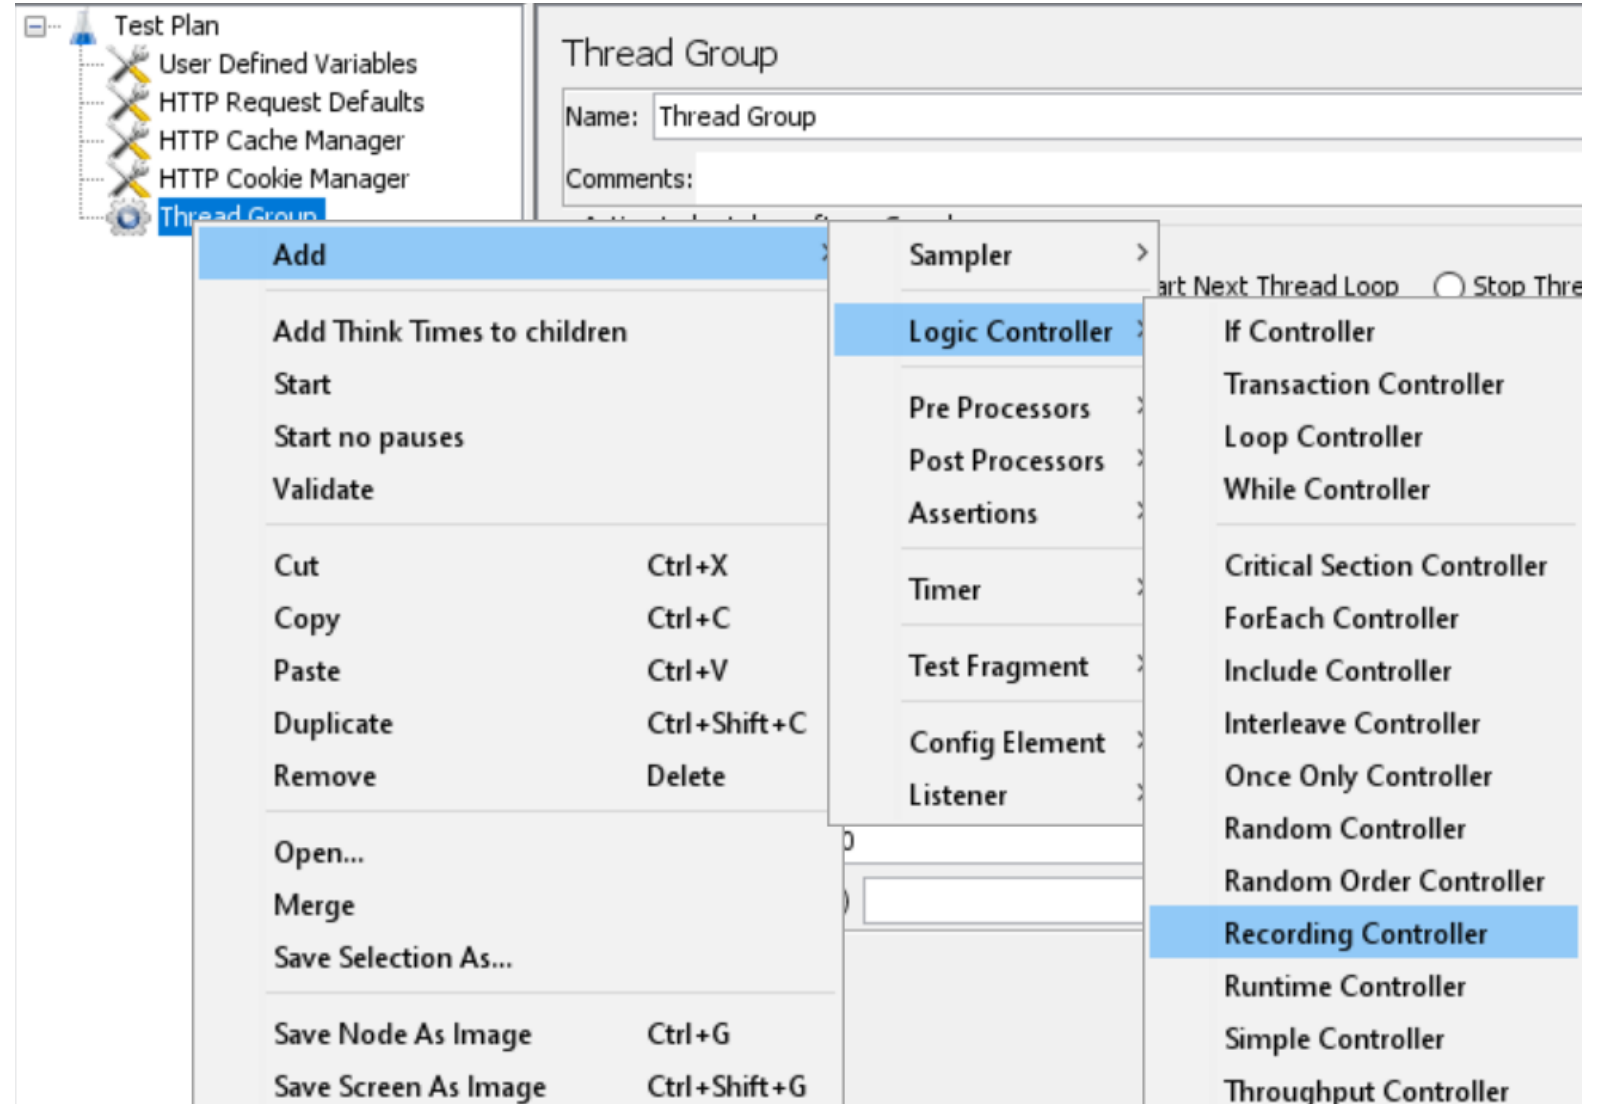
Test Plan
User Defined Variables
HTTP Request Defaults
HTTP Cache Manager
HTTP Cookie Manager
Thread Group

Thread Group
Name: Thread Group
Comments:

Add
Add Think Times to children
Start
Start no pauses
Validate
Cut Ctrl+X
Copy Ctrl+C
Paste Ctrl+V
Duplicate Ctrl+Shift+C
Remove Delete
Open...
Merge
Save Selection As...
Save Node As Image Ctrl+G
Save Screen As Image Ctrl+Shift+G

Sampler
Logic Controller
Pre Processors
Post Processors
Assertions
Timer
Test Fragment
Config Element
Listener

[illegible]rt Next Thread Loop
Stop Thre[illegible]

If Controller
Transaction Controller
Loop Controller
While Controller
Critical Section Controller
ForEach Controller
Include Controller
Interleave Controller
Once Only Controller
Random Controller
Random Order Controller
Recording Controller
Runtime Controller
Simple Controller
Throughput Controller